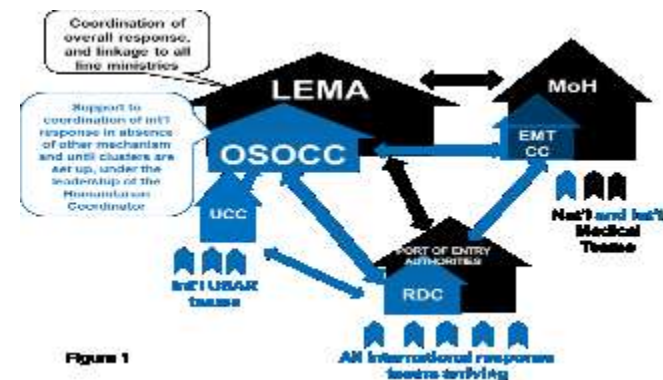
Coordination of overall response, and linkage to all line ministries

Support to coordination of int'l response in absence of other mechanism and until clusters are set up, under the leadership of the Humanitarian Coordinator

LEMA

MoH

OSOCC

EMT CC

UCC

Nat'l and Int'l Medical Teams

PORT OF ENTRY AUTHORITIES

RDC

Int'l USAR teams

Figure 1

All international response teams arriving